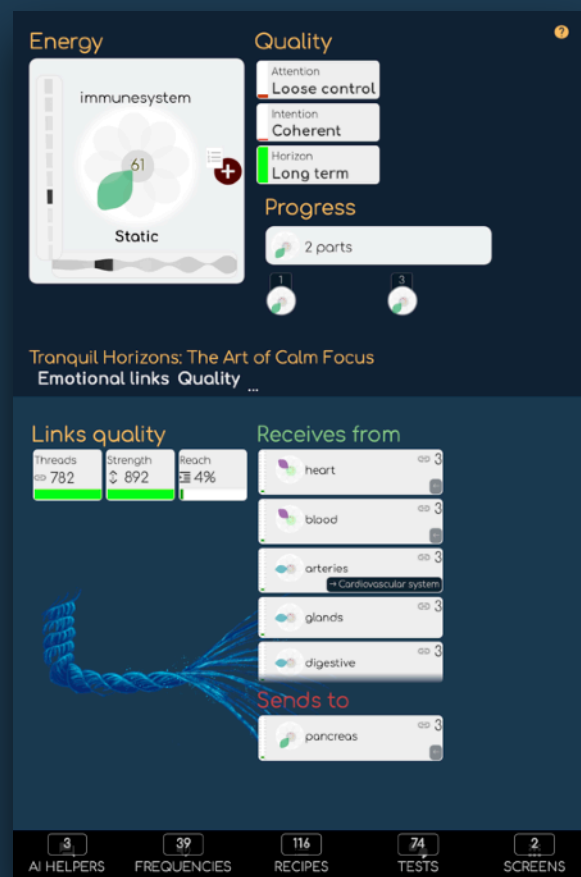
Energy

immunesystem

61

Static

Quality

Attention
Loose control

Intention
Coherent

Horizon
Long term

Progress

2 parts

1

3

Tranquil Horizons: The Art of Calm Focus

Emotional links Quality ...

Links quality

Threads
782

Strength
892

Reach
4%

Receives from

heart 3

blood 3

arteries 3
→ Cardiovascular system

glands 3

digestive 3

Sends to

pancreas 3

3
AI HELPERS

39
FREQUENCIES

116
RECIPES

74
TESTS

2
SCREENS